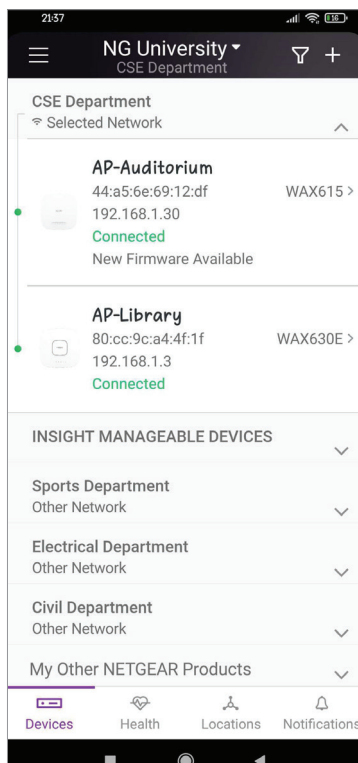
21:37

NG University
CSE Department

CSE Department
Selected Network

AP-Auditorium
44:a5:6e:69:12:df
192.168.1.30
Connected
New Firmware Available
WAX615 >

AP-Library
80:cc:9c:a4:4f:1f
192.168.1.3
Connected
WAX630E >

INSIGHT MANAGEABLE DEVICES

Sports Department
Other Network

Electrical Department
Other Network

Civil Department
Other Network

My Other NETGEAR Products

Devices
Health
Locations
Notifications